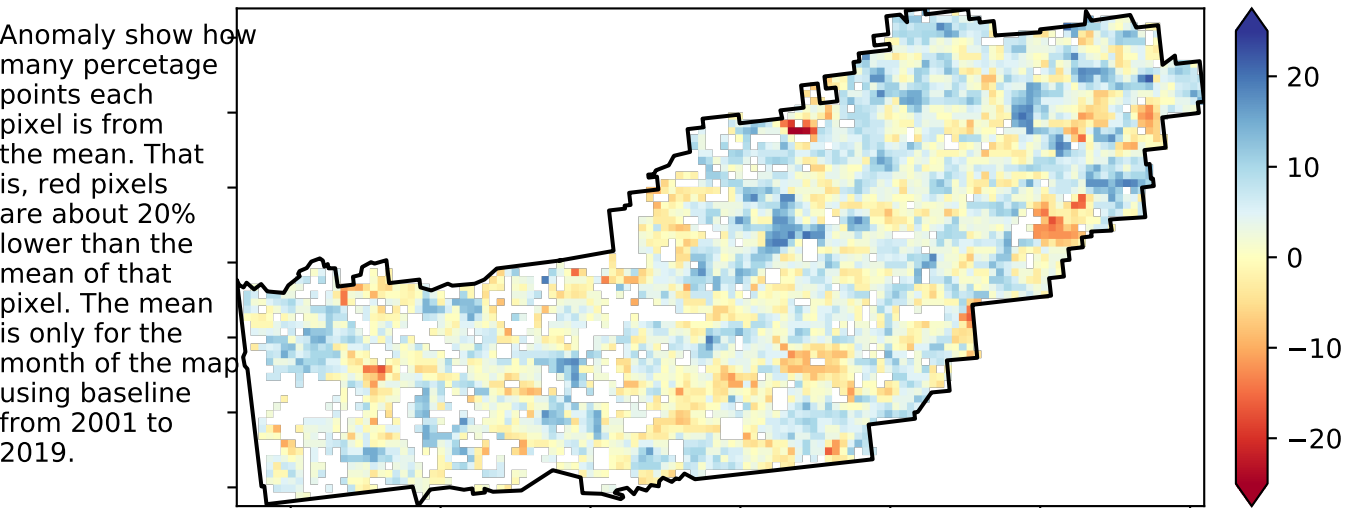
Anomaly show how many percetage points each pixel is from the mean. That is, red pixels are about 20% lower than the mean of that pixel. The mean is only for the month of the map using baseline from 2001 to 2019.

20
10
0
−10
−20